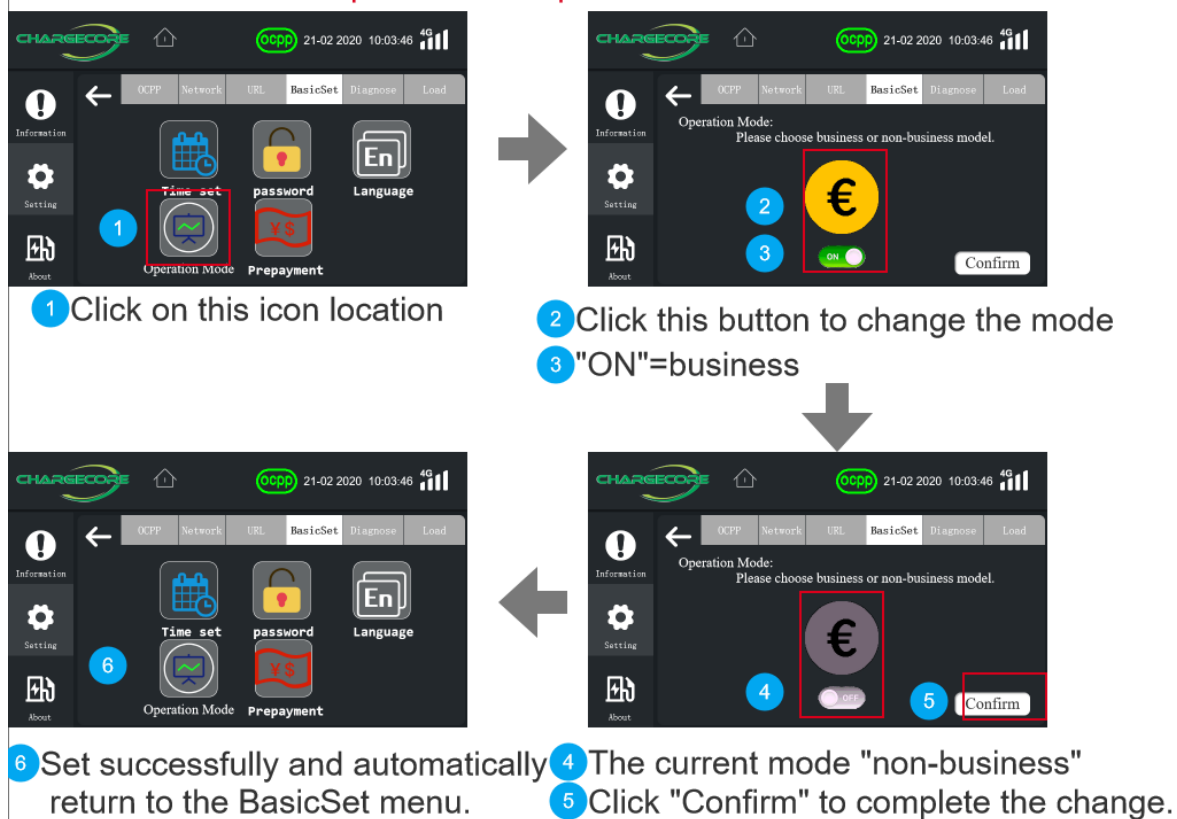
CHARGECORE ocpp 21-02 2020 10:03:46 4G

Information
Setting
About

OCPP | Network | URL | BasicSet | Diagnose | Load

Time set
password
En
Language
1
Operation Mode
¥$
Prepayment

1 Click on this icon location

CHARGECORE ocpp 21-02 2020 10:03:46 4G

Information
Setting
About

OCPP | Network | URL | BasicSet | Diagnose | Load

Operation Mode:
Please choose business or non-business model.

2
€
3
ON
Confirm

2 Click this button to change the mode
3 "ON"=business

CHARGECORE ocpp 21-02 2020 10:03:46 4G

Information
Setting
About

OCPP | Network | URL | BasicSet | Diagnose | Load

Operation Mode:
Please choose business or non-business model.

€
4
OFF
5
Confirm

CHARGECORE ocpp 21-02 2020 10:03:46 4G

Information
Setting
About

OCPP | Network | URL | BasicSet | Diagnose | Load

Time set
password
En
Language
6
Operation Mode
¥$
Prepayment

6 Set successfully and automatically return to the BasicSet menu.

4 The current mode "non-business"
5 Click "Confirm" to complete the change.